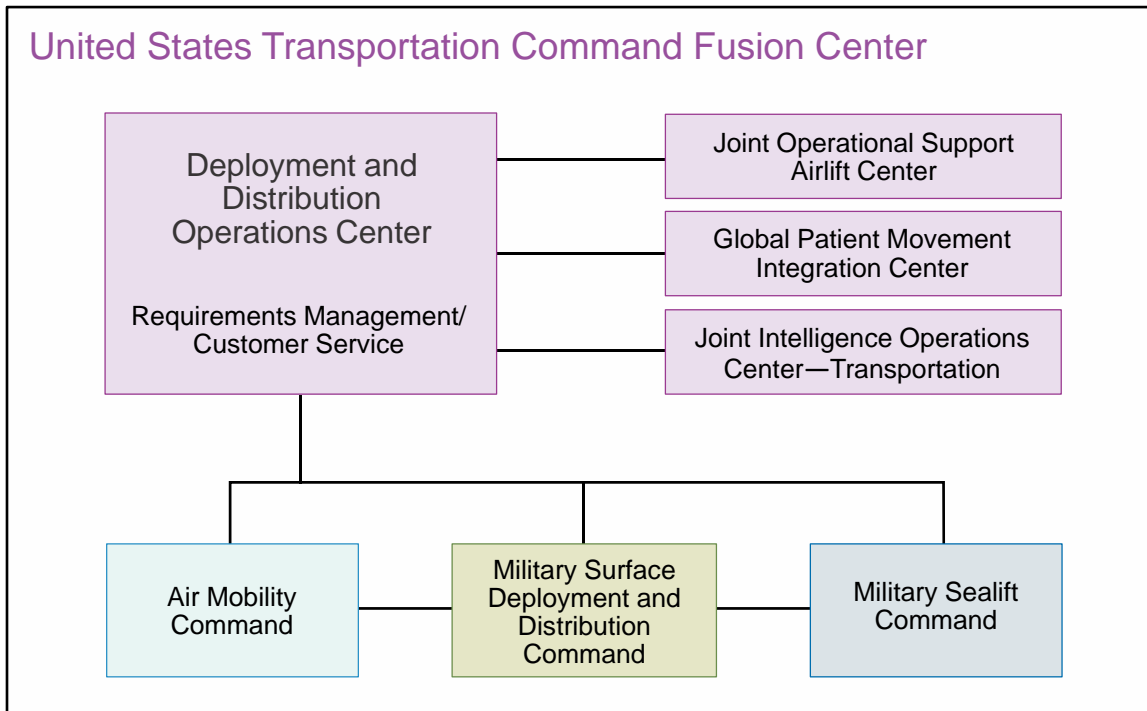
United States Transportation Command Fusion Center

Deployment and Distribution Operations Center

Requirements Management/ Customer Service

Joint Operational Support Airlift Center

Global Patient Movement Integration Center

Joint Intelligence Operations Center—Transportation

Air Mobility Command

Military Surface Deployment and Distribution Command

Military Sealift Command